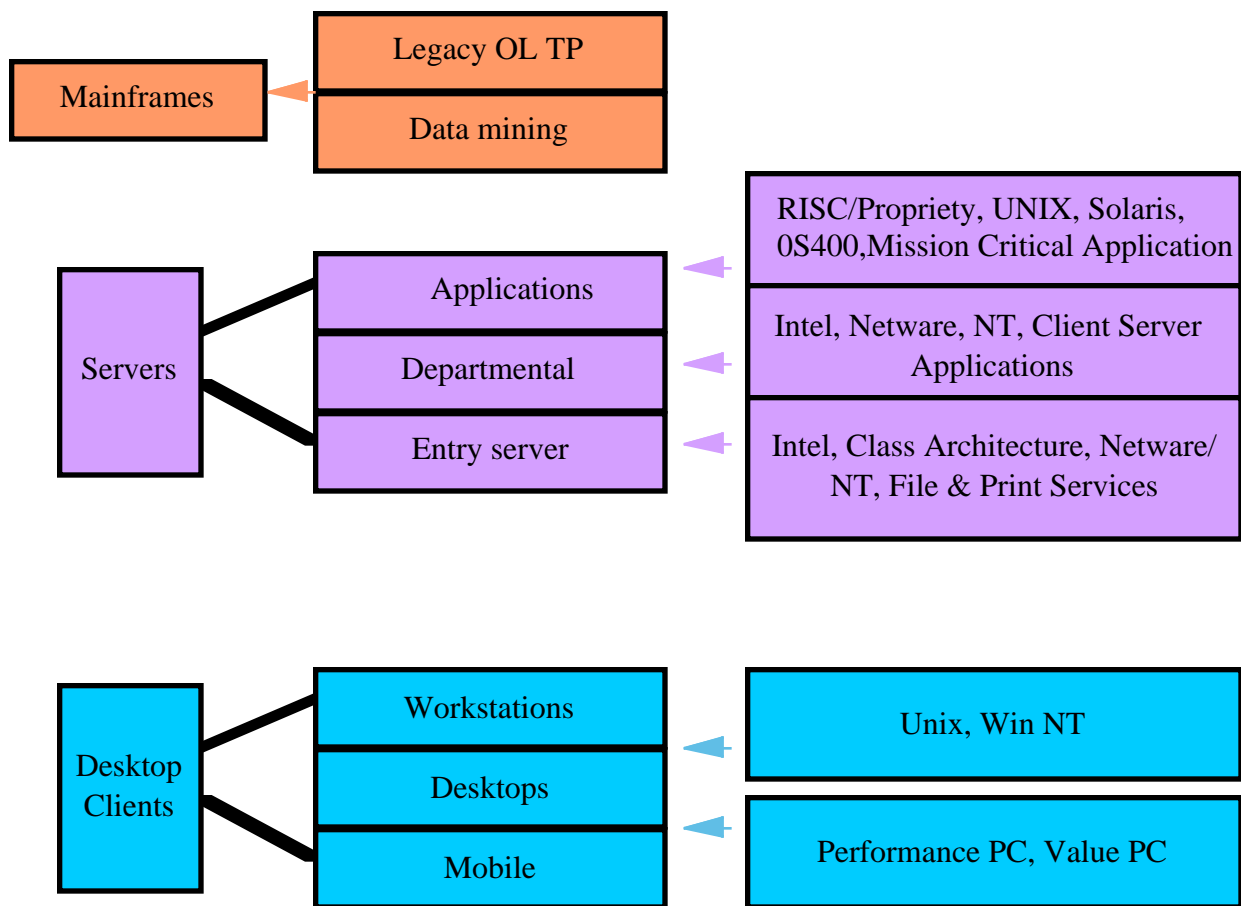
Mainframes

Legacy OL TP

Data mining

Servers

Applications

Departmental

Entry server

RISC/Propriety, UNIX, Solaris, 0S400,Mission Critical Application

Intel, Netware, NT, Client Server Applications

Intel, Class Architecture, Netware/ NT, File & Print Services

Desktop Clients

Workstations

Desktops

Mobile

Unix, Win NT

Performance PC, Value PC